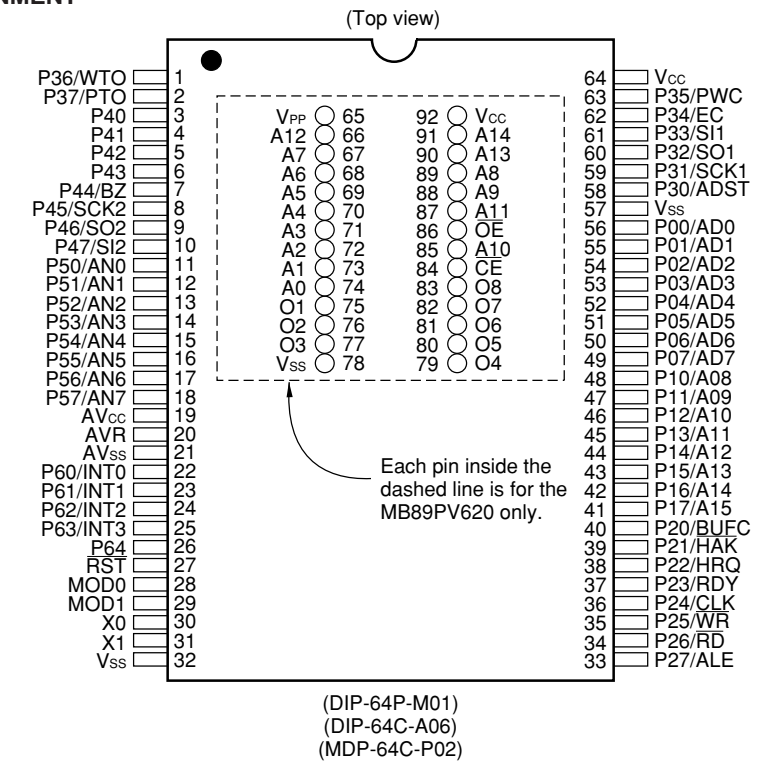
NMENT

(Top view)

P36/WTO 1
P37/PTO 2
P40 3
P41 4
P42 5
P43 6
P44/BZ 7
P45/SCK2 8
P46/SO2 9
P47/SI2 10
P50/AN0 11
P51/AN1 12
P52/AN2 13
P53/AN3 14
P54/AN4 15
P55/AN5 16
P56/AN6 17
P57/AN7 18
AVcc 19
AVR 20
AVss 21
P60/INT0 22
P61/INT1 23
P62/INT2 24
P63/INT3 25
P64 26
$\overline{RST}$ 27
MOD0 28
MOD1 29
X0 30
X1 31
Vss 32

VPP 65
A12 66
A7 67
A6 68
A5 69
A4 70
A3 71
A2 72
A1 73
A0 74
O1 75
O2 76
O3 77
Vss 78

92 Vcc
91 A14
90 A13
89 A8
88 A9
87 A11
86 $\overline{OE}$
85 A10
84 $\overline{CE}$
83 O8
82 O7
81 O6
80 O5
79 O4

64 Vcc
63 P35/PWC
62 P34/EC
61 P33/SI1
60 P32/SO1
59 P31/SCK1
58 P30/ADST
57 Vss
56 P00/AD0
55 P01/AD1
54 P02/AD2
53 P03/AD3
52 P04/AD4
51 P05/AD5
50 P06/AD6
49 P07/AD7
48 P10/A08
47 P11/A09
46 P12/A10
45 P13/A11
44 P14/A12
43 P15/A13
42 P16/A14
41 P17/A15
40 P20/$\overline{BUFC}$
39 P21/HAK
38 P22/HRQ
37 P23/RDY
36 P24/$\overline{CLK}$
35 P25/$\overline{WR}$
34 P26/$\overline{RD}$
33 P27/ALE

Each pin inside the dashed line is for the MB89PV620 only.

(DIP-64P-M01)
(DIP-64C-A06)
(MDP-64C-P02)